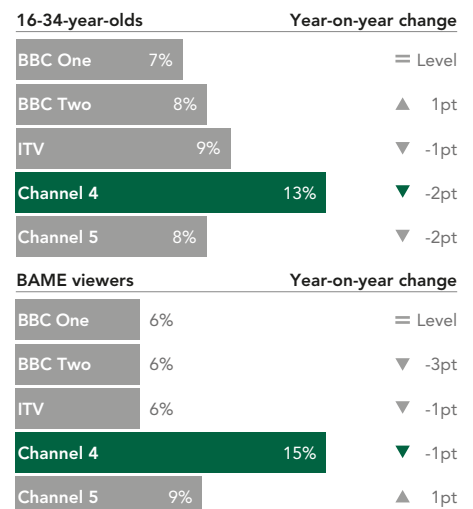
16-34-year-olds Year-on-year change

| | | |
|---|---|---|
| BBC One | 7% | = Level |
| BBC Two | 8% | ▲ 1pt |
| ITV | 9% | ▼ -1pt |
| Channel 4 | 13% | ▼ -2pt |
| Channel 5 | 8% | ▼ -2pt |

BAME viewers Year-on-year change

| | | |
|---|---|---|
| BBC One | 6% | = Level |
| BBC Two | 6% | ▼ -3pt |
| ITV | 6% | ▼ -1pt |
| Channel 4 | 15% | ▼ -1pt |
| Channel 5 | 9% | ▲ 1pt |